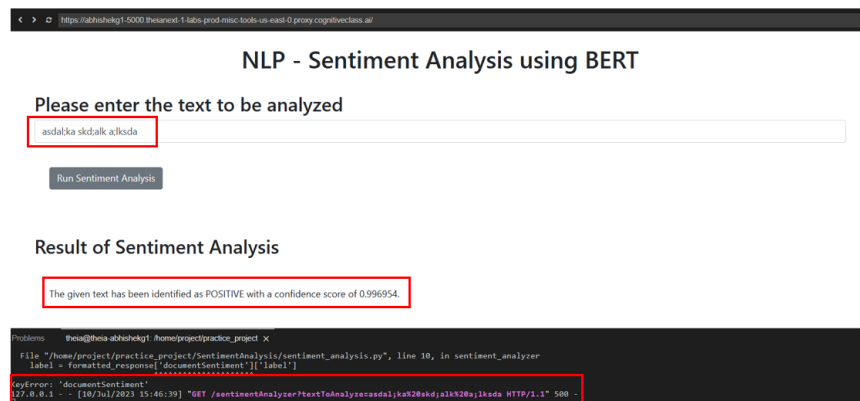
https://abhishekg1-5000.theianext-1-labs-prod-misc-tools-us-east-0.proxy.cognitiveclass.ai/

NLP - Sentiment Analysis using BERT

Please enter the text to be analyzed

asdal;ka skd;alk a;lksda

Run Sentiment Analysis

Result of Sentiment Analysis

The given text has been identified as POSITIVE with a confidence score of 0.996954.

Problems theia@theia-abhishekg1: /home/project/practice_project

File "/home/project/practice_project/SentimentAnalysis/sentiment_analysis.py", line 10, in sentiment_analyzer
label = formatted_response['documentSentiment']['label']

KeyError: 'documentSentiment'
127.0.0.1 - - [10/Jul/2023 15:46:39] "GET /sentimentAnalyzer?textToAnalyze=asdal;ka%20skd;alk%20a;lksda HTTP/1.1" 500 -